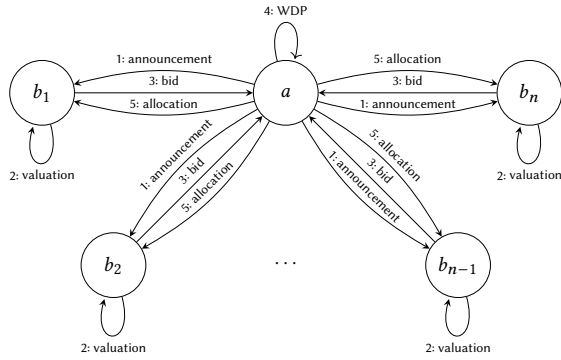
4: WDP

1: announcement
3: bid
5: allocation

$b_1$

$a$

5: allocation
3: bid
1: announcement

$b_n$

2: valuation

2: valuation

1: announcement
3: bid
5: allocation

5: allocation
3: bid
1: announcement

$b_2$

$\cdots$

$b_{n-1}$

2: valuation

2: valuation